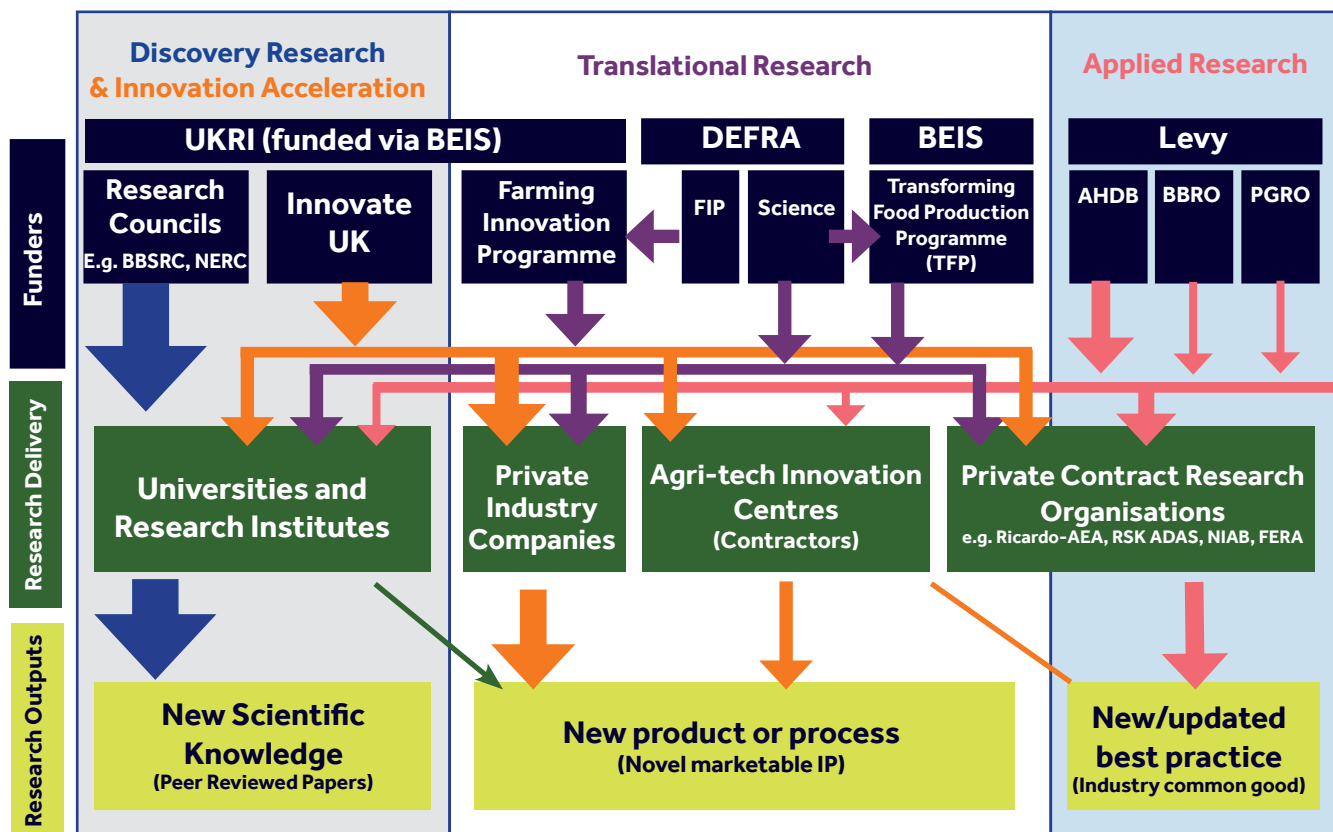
Discovery Research & Innovation Acceleration

Translational Research

Applied Research

Funders

UKRI (funded via BEIS)

DEFRA

BEIS

Levy

Research Councils E.g. BBSRC, NERC

Innovate UK

Farming Innovation Programme

FIP

Science

Transforming Food Production Programme (TFP)

AHDB

BBRO

PGRO

Research Delivery

Universities and Research Institutes

Private Industry Companies

Agri-tech Innovation Centres (Contractors)

Private Contract Research Organisations e.g. Ricardo-AEA, RSK ADAS, NIAB, FERA

Research Outputs

New Scientific Knowledge (Peer Reviewed Papers)

New product or process (Novel marketable IP)

New/updated best practice (Industry common good)